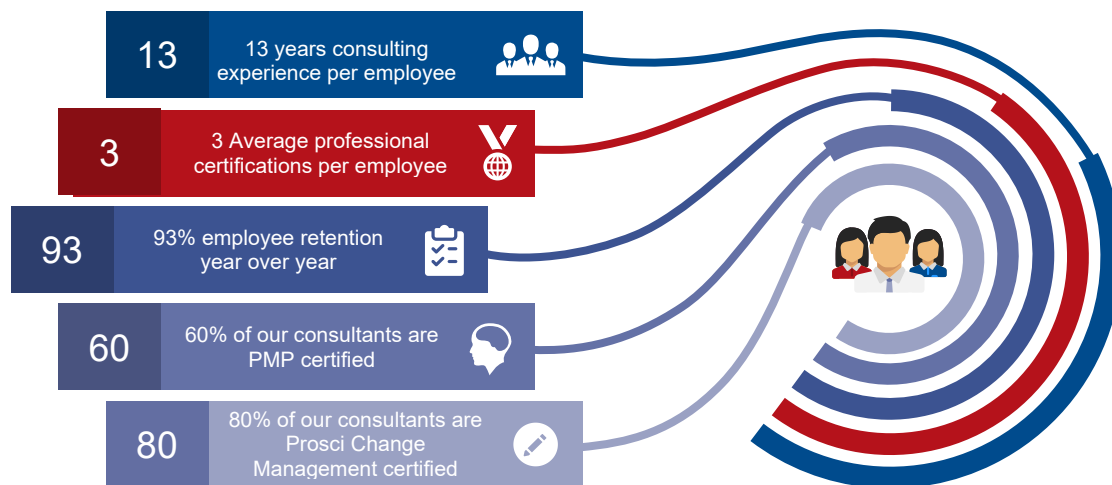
13

13 years consulting experience per employee

3

3 Average professional certifications per employee

93

93% employee retention year over year

60

60% of our consultants are PMP certified

80

80% of our consultants are Prosci Change Management certified